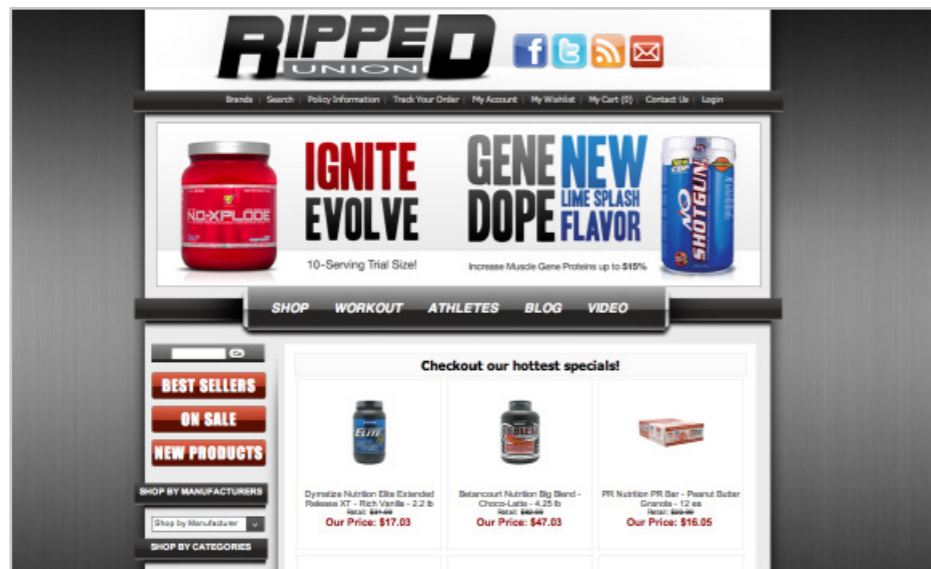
RIPPED UNION

Brands | Search | Policy Information | Track Your Order | My Account | My Wishlist | My Cart (0) | Contact Us | Login

NO-XPLODE

IGNITE EVOLVE

10-Serving Trial Size!

GENE DOPE

NEW LIME SPLASH FLAVOR

Increase Muscle Gene Proteins up to 515%

SHOTGUN

SHOP WORKOUT ATHLETES BLOG VIDEO

Go

BEST SELLERS

ON SALE

NEW PRODUCTS

SHOP BY MANUFACTURERS

Shop by Manufacturer

SHOP BY CATEGORIES

Checkout our hottest specials!

Dymatize Nutrition Elite Extended Release XT - Rich Vanilla - 2.2 lb
Retail: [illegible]
Our Price: $17.03

Betancourt Nutrition Big Blend - Choco-Latte - 4.25 lb
Retail: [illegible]
Our Price: $47.03

PR Nutrition PR Bar - Peanut Butter Granola - 12 ea
Retail: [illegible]
Our Price: $16.05